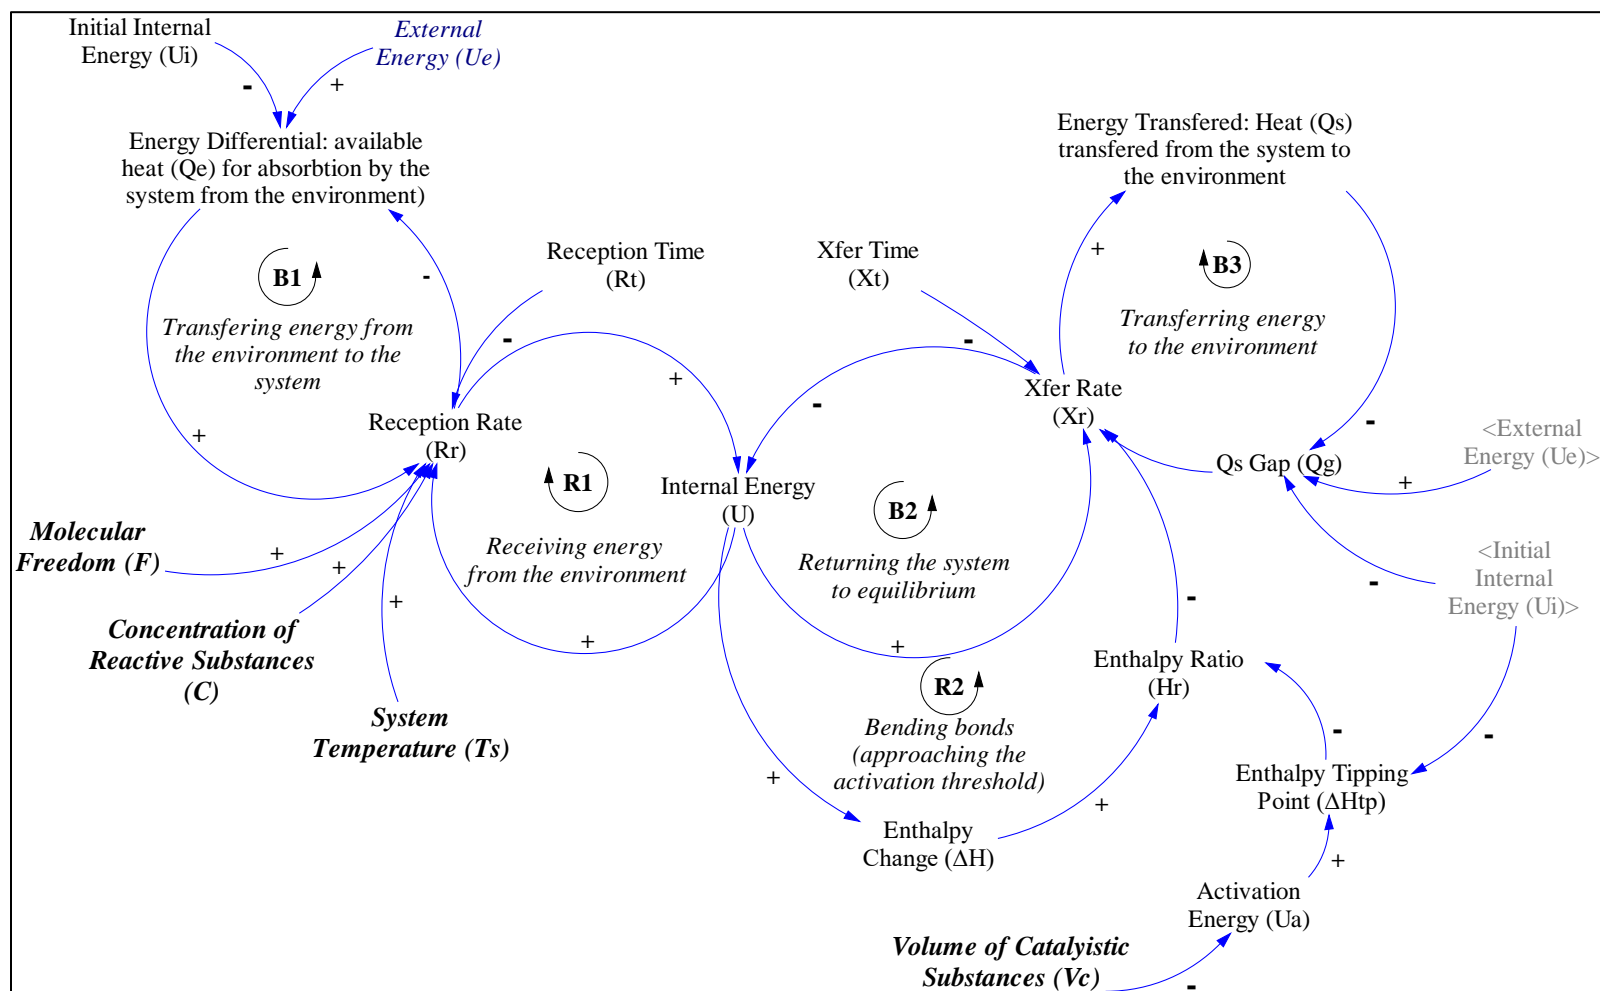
Initial Internal Energy (Ui)

External Energy (Ue)

-

+

Energy Differential: available heat (Qe) for absorbtion by the system from the environment)

Energy Transfered: Heat (Qs) transfered from the system to the environment

B1

Transfering energy from the environment to the system

-

Reception Time (Rt)

Xfer Time (Xt)

+

B3

Transferring energy to the environment

-

-

+

-

Xfer Rate (Xr)

+

Reception Rate (Rr)

-

<External Energy (Ue)>

Qs Gap (Qg)

+

R1

Internal Energy (U)

B2

Molecular Freedom (F)

+

Receiving energy from the environment

Returning the system to equilibrium

<Initial Internal Energy (Ui)>

+

-

+

-

Concentration of Reactive Substances (C)

+

+

Enthalpy Ratio (Hr)

R2

System Temperature (Ts)

Bending bonds (approaching the activation threshold)

-

Enthalpy Tipping Point (ΔHtp)

-

+

+

Enthalpy Change (ΔH)

+

Activation Energy (Ua)

Volume of Catalyistic Substances (Vc)

-